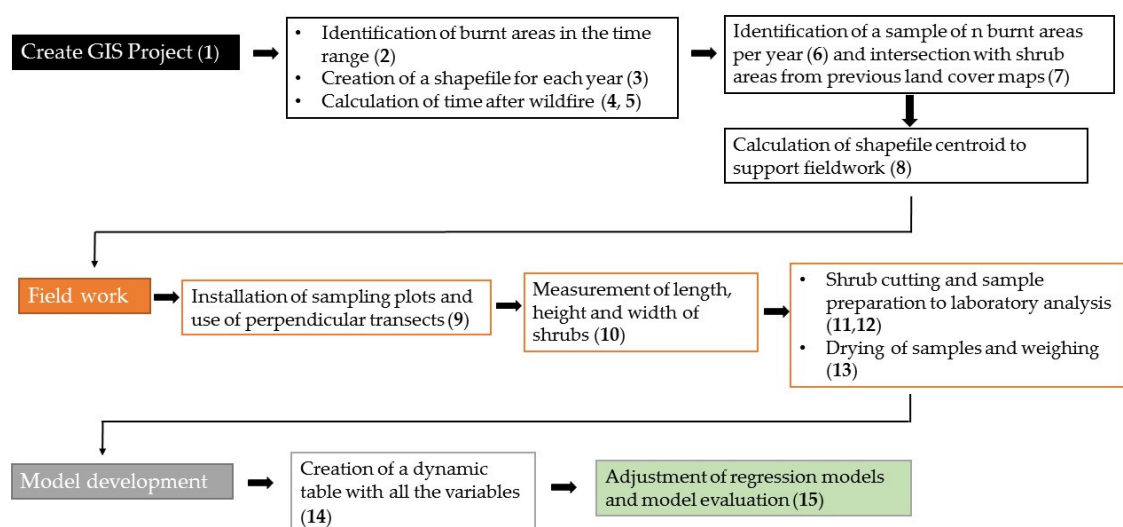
Create GIS Project (1)

- Identification of burnt areas in the time range (2)
- Creation of a shapefile for each year (3)
- Calculation of time after wildfire (4, 5)

Identification of a sample of n burnt areas per year (6) and intersection with shrub areas from previous land cover maps (7)

Calculation of shapefile centroid to support fieldwork (8)

Field work

Installation of sampling plots and use of perpendicular transects (9)

Measurement of length, height and width of shrubs (10)

- Shrub cutting and sample preparation to laboratory analysis (11,12)
- Drying of samples and weighing (13)

Model development

Creation of a dynamic table with all the variables (14)

Adjustment of regression models and model evaluation (15)